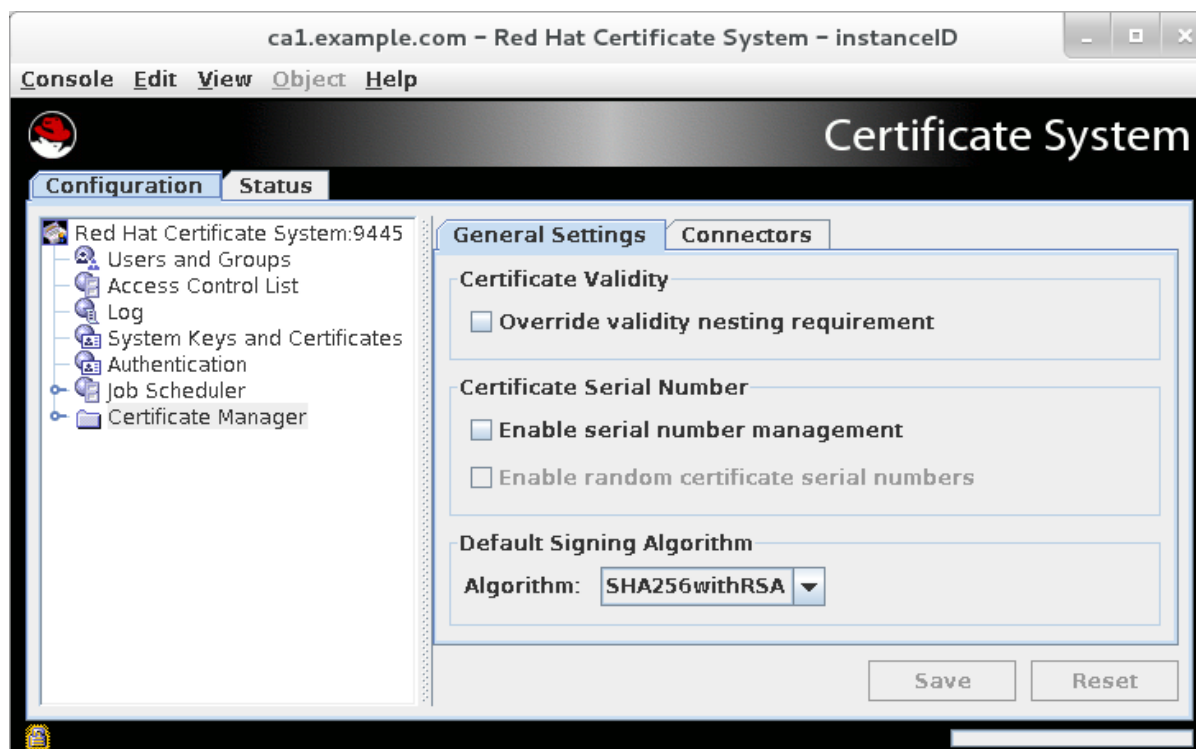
ca1.example.com - Red Hat Certificate System - instanceID

Console Edit View Object Help

Certificate System

Configuration Status

Red Hat Certificate System:9445
Users and Groups
Access Control List
Log
System Keys and Certificates
Authentication
Job Scheduler
Certificate Manager

General Settings Connectors

Certificate Validity
Override validity nesting requirement

Certificate Serial Number
Enable serial number management
Enable random certificate serial numbers

Default Signing Algorithm
Algorithm: SHA256withRSA

Save Reset